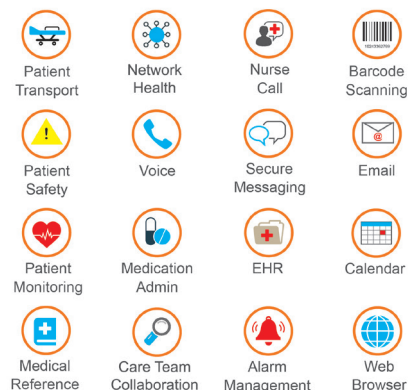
Patient Transport

Network Health

Nurse Call

Barcode Scanning

Patient Safety

Voice

Secure Messaging

Email

Patient Monitoring

Medication Admin

EHR

Calendar

Medical Reference

Care Team Collaboration

Alarm Management

Web Browser